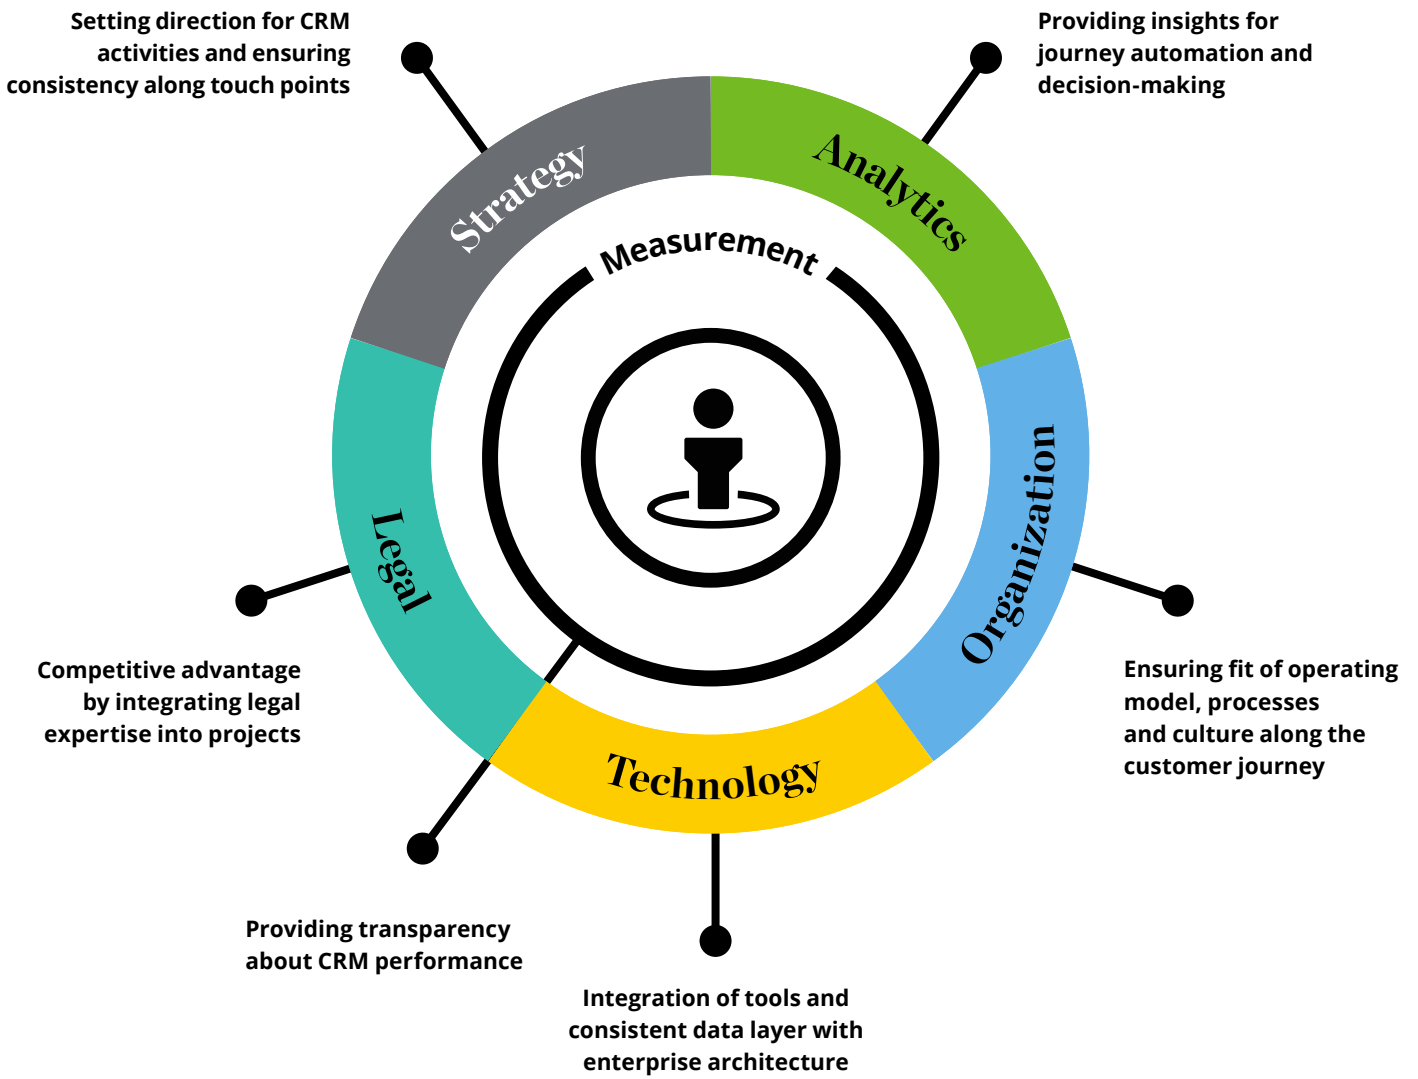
Setting direction for CRM activities and ensuring consistency along touch points

Providing insights for journey automation and decision-making

Strategy

Analytics

Measurement

Legal

Organization

Technology

Competitive advantage by integrating legal expertise into projects

Ensuring fit of operating model, processes and culture along the customer journey

Providing transparency about CRM performance

Integration of tools and consistent data layer with enterprise architecture